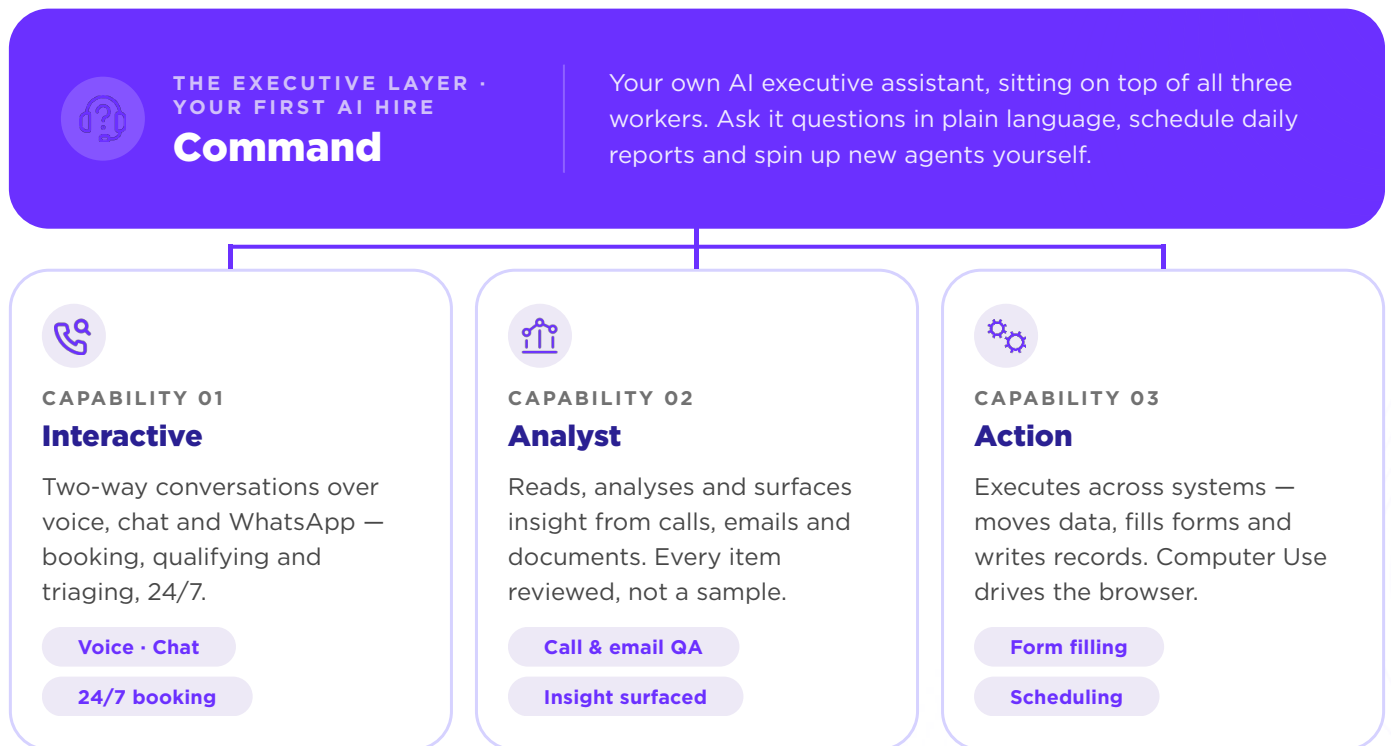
THE EXECUTIVE LAYER · YOUR FIRST AI HIRE
Command

Your own AI executive assistant, sitting on top of all three workers. Ask it questions in plain language, schedule daily reports and spin up new agents yourself.

CAPABILITY 01
Interactive
Two-way conversations over voice, chat and WhatsApp — booking, qualifying and triaging, 24/7.
Voice · Chat
24/7 booking

CAPABILITY 02
Analyst
Reads, analyses and surfaces insight from calls, emails and documents. Every item reviewed, not a sample.
Call & email QA
Insight surfaced

CAPABILITY 03
Action
Executes across systems — moves data, fills forms and writes records. Computer Use drives the browser.
Form filling
Scheduling